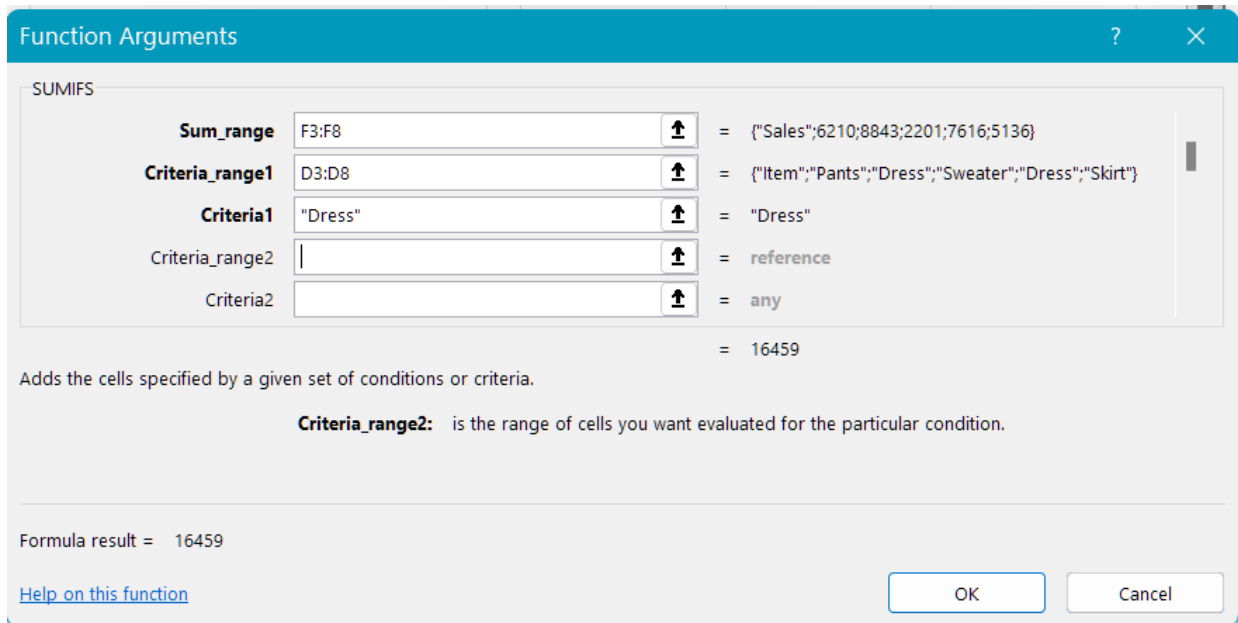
Function Arguments ? ×

SUMIFS

| | | | |
|---|---|---|---|
| **Sum_range** | F3:F8 | = | {"Sales";6210;8843;2201;7616;5136} |
| **Criteria_range1** | D3:D8 | = | {"Item";"Pants";"Dress";"Sweater";"Dress";"Skirt"} |
| **Criteria1** | "Dress" | = | "Dress" |
| Criteria_range2 | | = | reference |
| Criteria2 | | = | any |

= 16459

Adds the cells specified by a given set of conditions or criteria.

**Criteria_range2:** is the range of cells you want evaluated for the particular condition.

Formula result = 16459

Help on this function

OK

Cancel